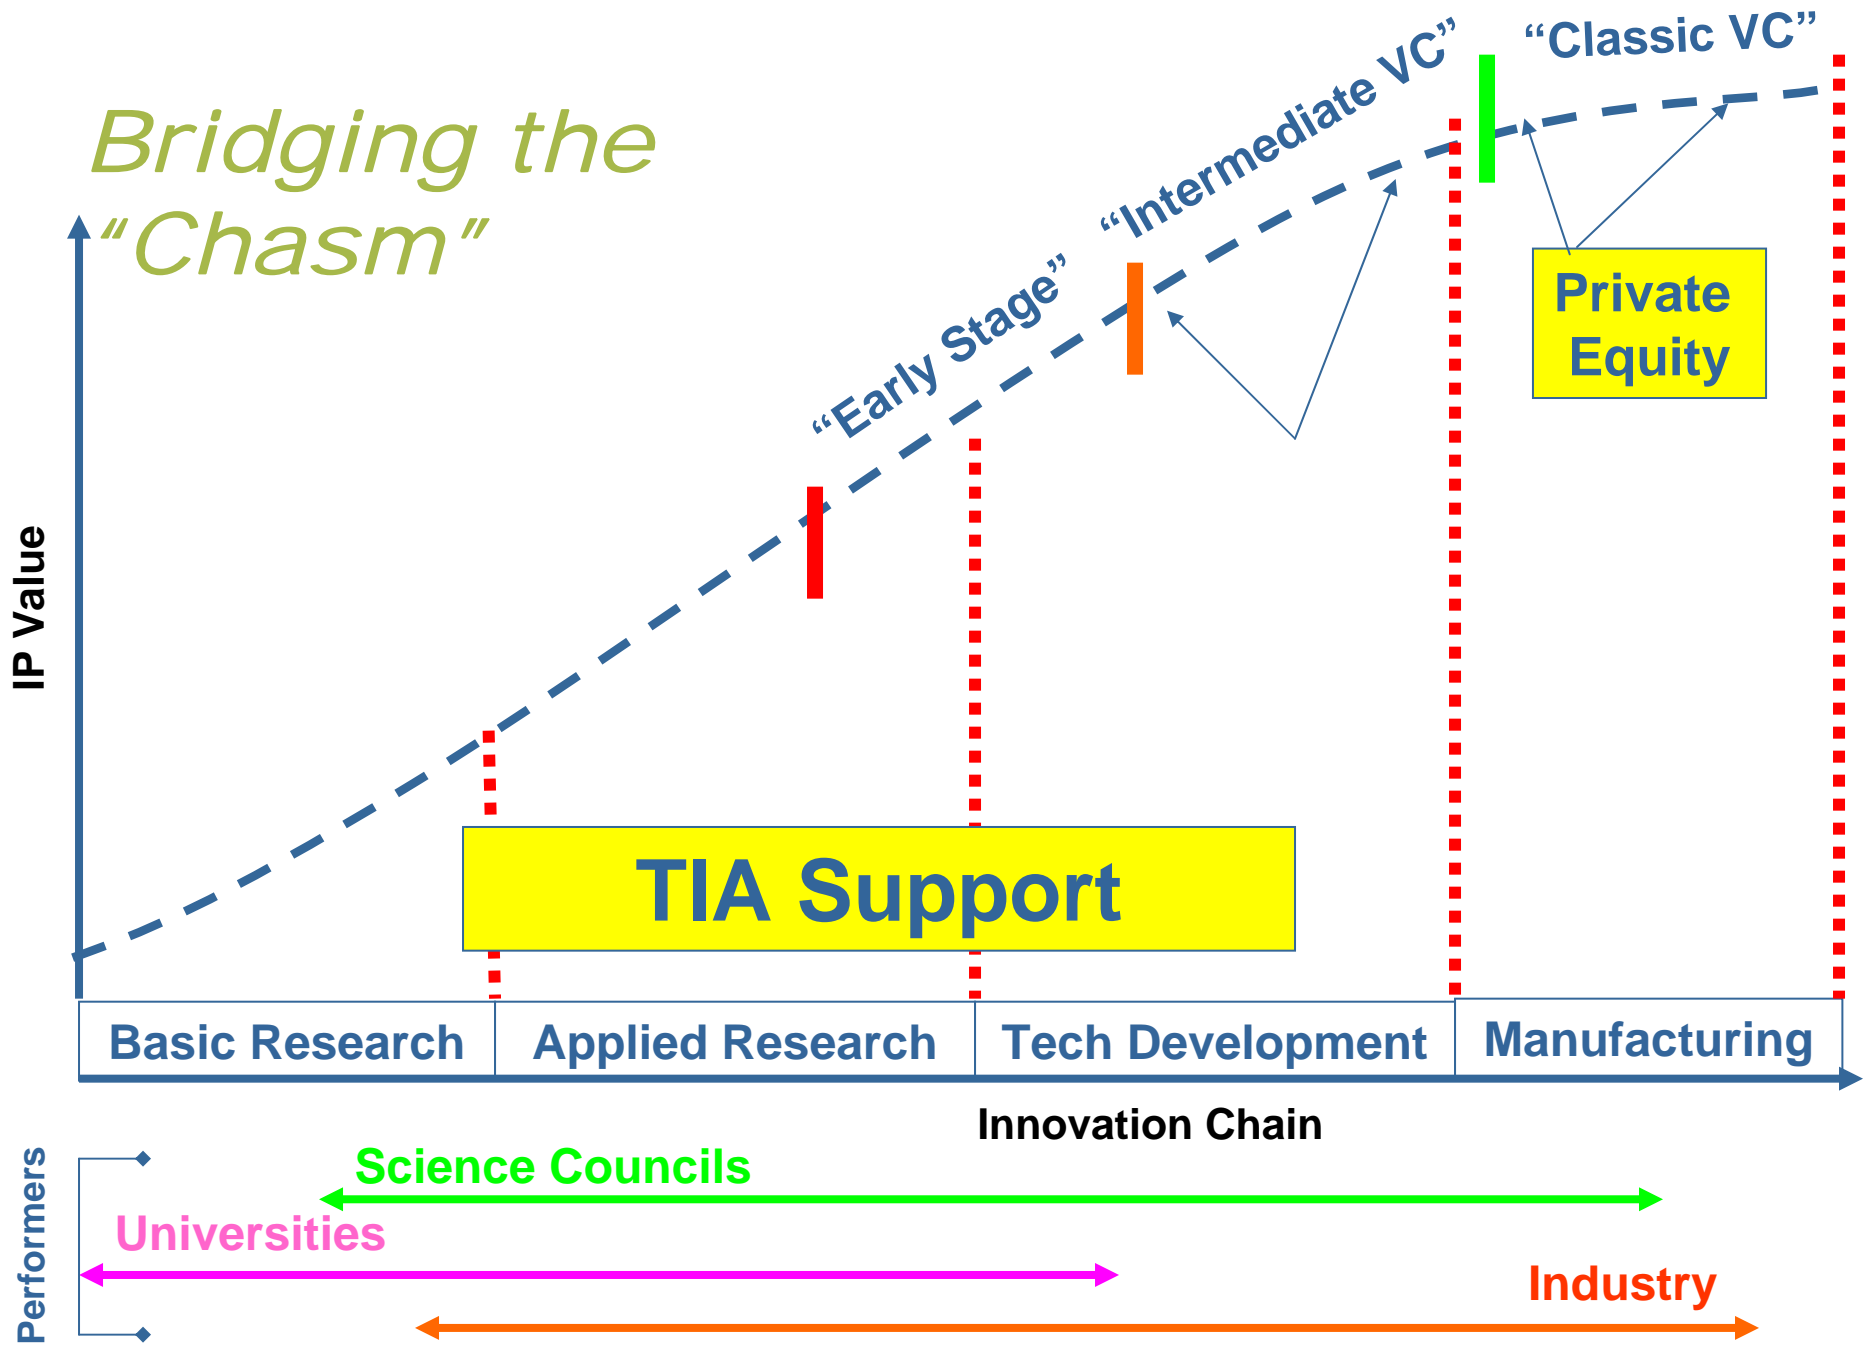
Bridging the "Chasm"

"Classic VC"

"Intermediate VC"

"Early Stage"

Private Equity

IP Value

TIA Support

| Basic Research | Applied Research | Tech Development | Manufacturing |
|---|---|---|---|

Innovation Chain

Performers

Science Councils

Universities

Industry